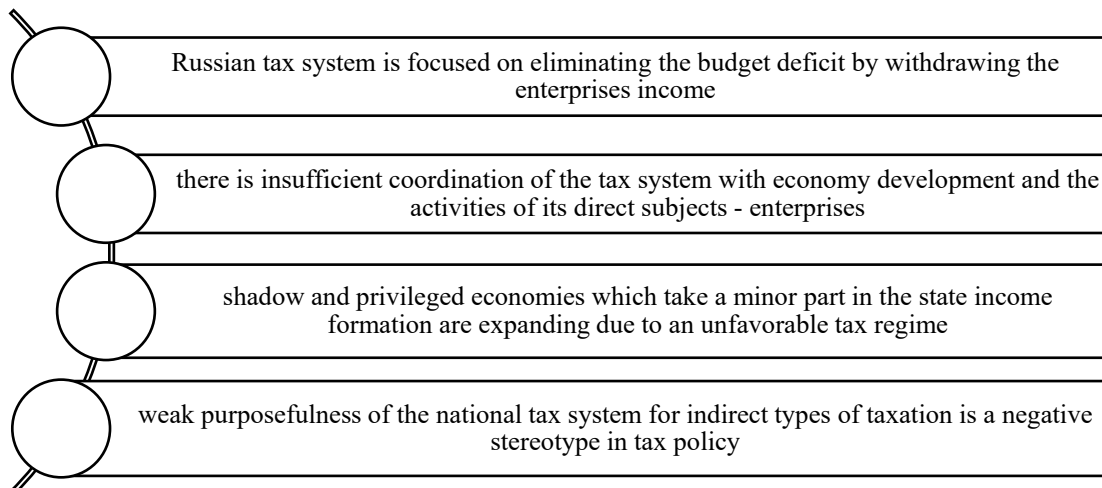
Russian tax system is focused on eliminating the budget deficit by withdrawing the enterprises income

there is insufficient coordination of the tax system with economy development and the activities of its direct subjects - enterprises

shadow and privileged economies which take a minor part in the state income formation are expanding due to an unfavorable tax regime

weak purposefulness of the national tax system for indirect types of taxation is a negative stereotype in tax policy